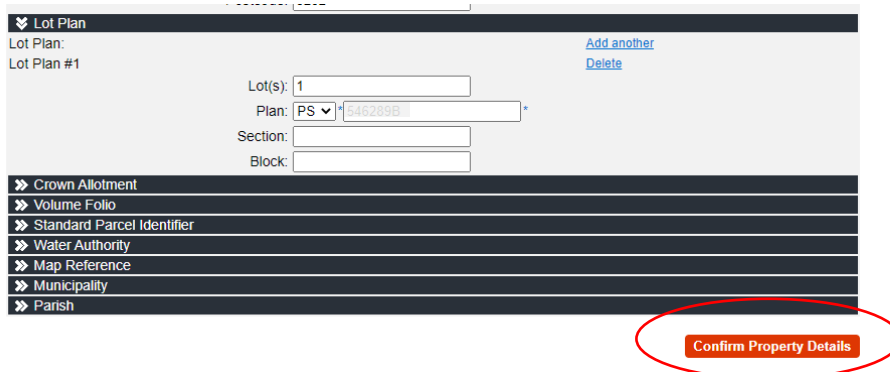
Lot Plan
Lot Plan:
Add another
Lot Plan #1
Delete
Lot(s): 1
Plan: PS * 646289B *
Section:
Block:
Crown Allotment
Volume Folio
Standard Parcel Identifier
Water Authority
Map Reference
Municipality
Parish
Confirm Property Details